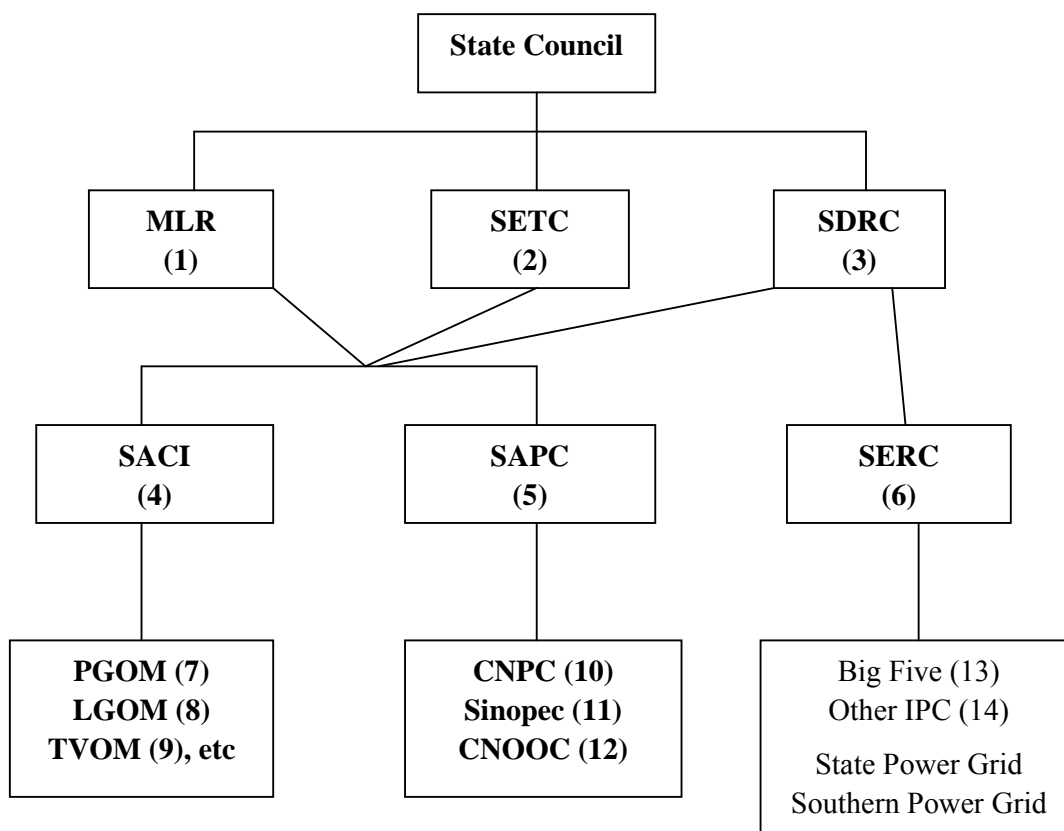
State Council

MLR
(1)

SETC
(2)

SDRC
(3)

SACI
(4)

SAPC
(5)

SERC
(6)

PGOM (7)
LGOM (8)
TVOM (9), etc

CNPC (10)
Sinopec (11)
CNOOC (12)

Big Five (13)
Other IPC (14)

State Power Grid
Southern Power Grid